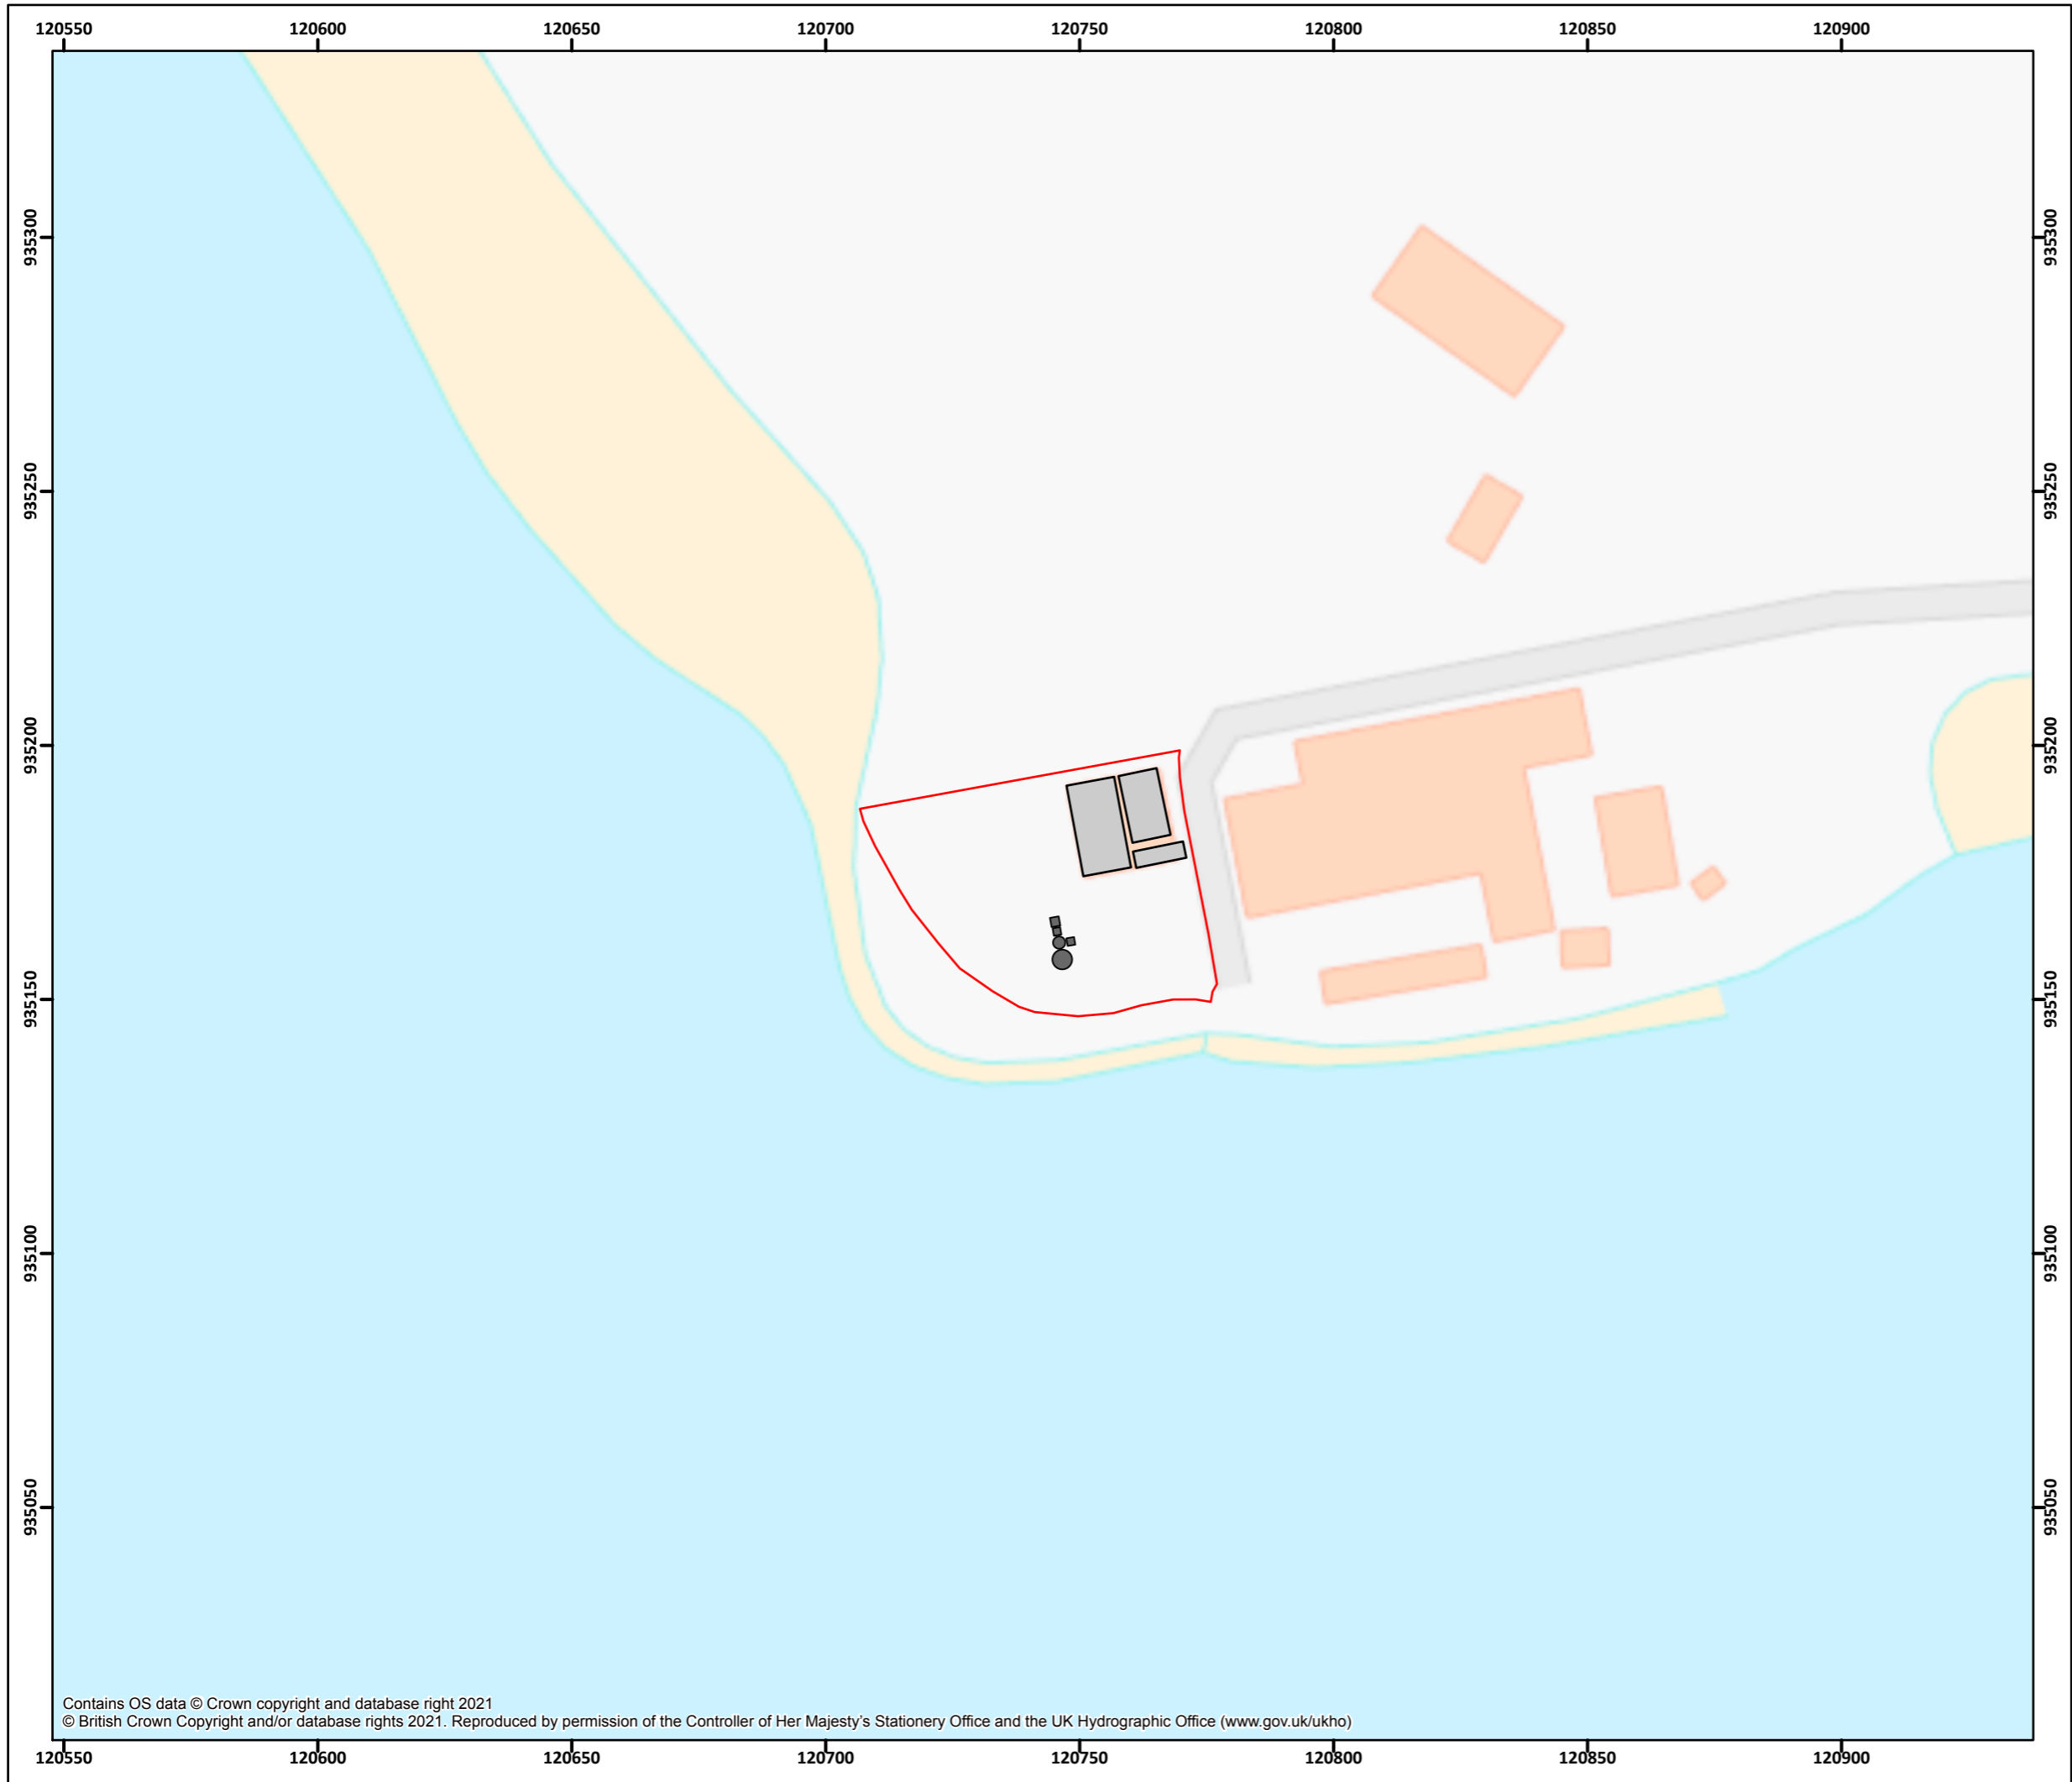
120550 120600 120650 120700 120750 120800 120850 120900

935300
935250
935200
935150
935100
935050

935300
935250
935200
935150
935100
935050

Contains OS data © Crown copyright and database right 2021
© British Crown Copyright and/or database rights 2021. Reproduced by permission of the Controller of Her Majesty's Stationery Office and the UK Hydrographic Office (www.gov.uk/ukho)

120550 120600 120650 120700 120750 120800 120850 120900